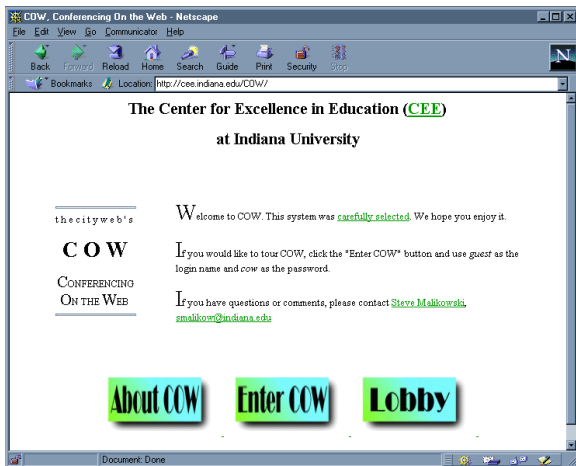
COW, Conferencing On the Web - Netscape

File Edit View Go Communicator Help

Back Forward Reload Home Search Guide Print Security Stop

Bookmarks Location: http://cee.indiana.edu/COW/

The Center for Excellence in Education (CEE)

at Indiana University

thecityweb's

COW

Conferencing On the Web

Welcome to COW. This system was carefully selected. We hope you enjoy it.

If you would like to tour COW, click the "Enter COW" button and use *guest* as the login name and *cow* as the password.

If you have questions or comments, please contact Steve Malikowski, smalikow@indiana.edu

About COW

Enter COW

Lobby

Document: Done